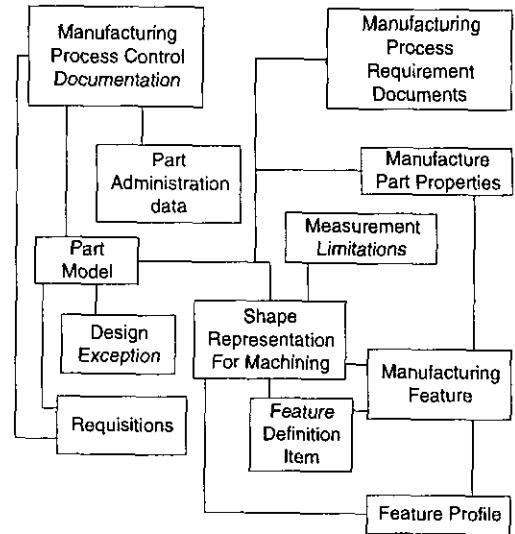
Manufacturing Process Control Documentation

Manufacturing Process Requirement Documents

Part Administration data

Manufacture Part Properties

Measurement Limitations

Part Model

Design Exception

Shape Representation For Machining

Manufacturing Feature

Requisitions

Feature Definition Item

Feature Profile